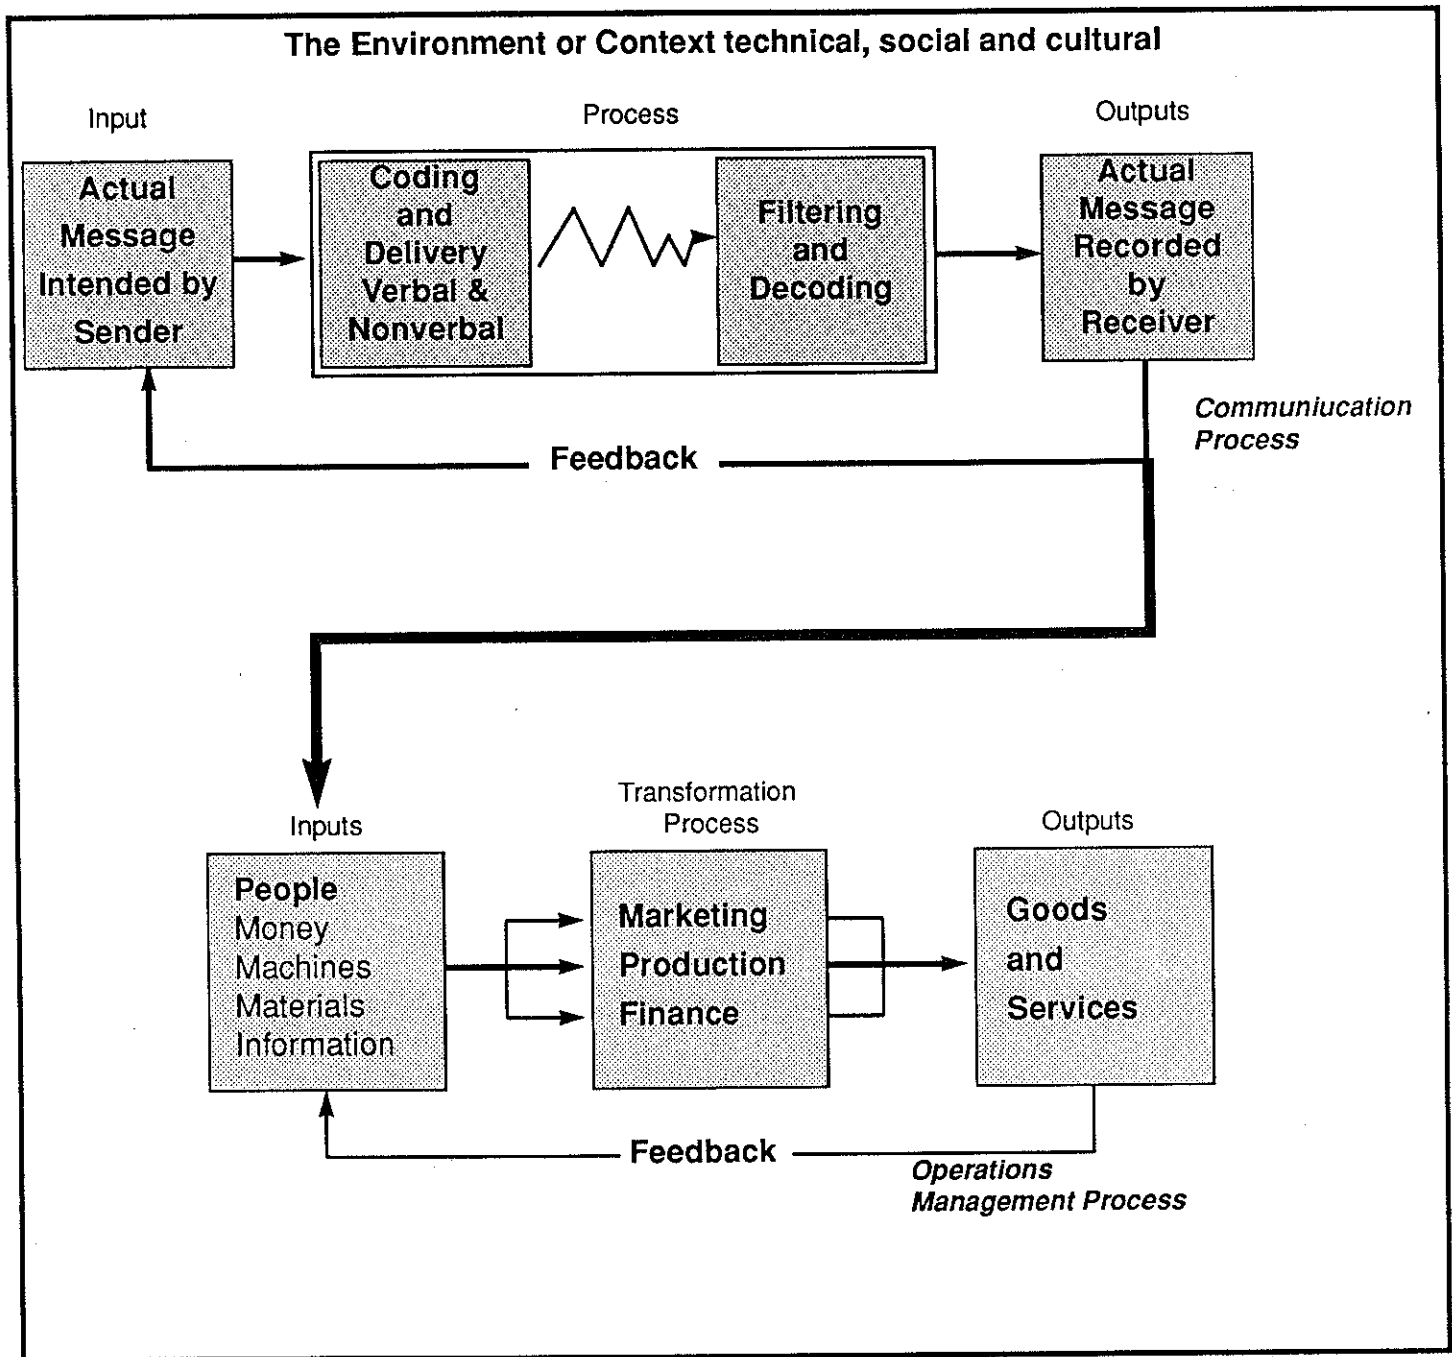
The Environment or Context technical, social and cultural

Input

Actual Message Intended by Sender

Process

Coding and Delivery Verbal & Nonverbal

Filtering and Decoding

Outputs

Actual Message Recorded by Receiver

Feedback

Communiucation Process

Inputs

People
Money
Machines
Materials
Information

Transformation Process

Marketing
Production
Finance

Outputs

Goods and Services

Feedback

Operations Management Process